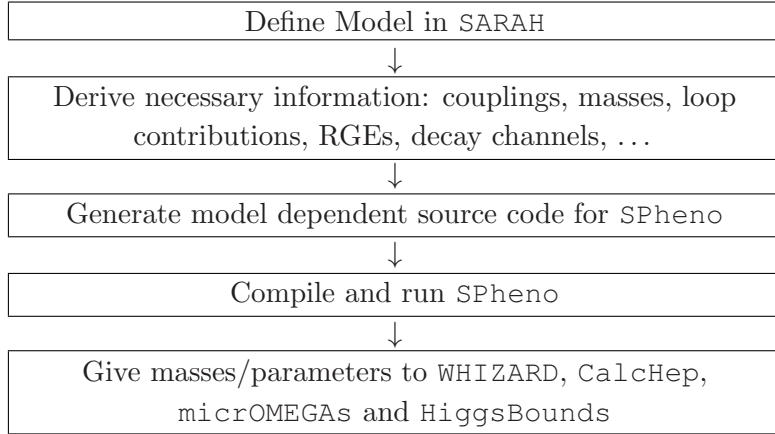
Define Model in SARAH

↓

Derive necessary information: couplings, masses, loop contributions, RGEs, decay channels, ...

↓

Generate model dependent source code for SPheno

↓

Compile and run SPheno

↓

Give masses/parameters to WHIZARD, CalcHep, micrOMEGAs and HiggsBounds